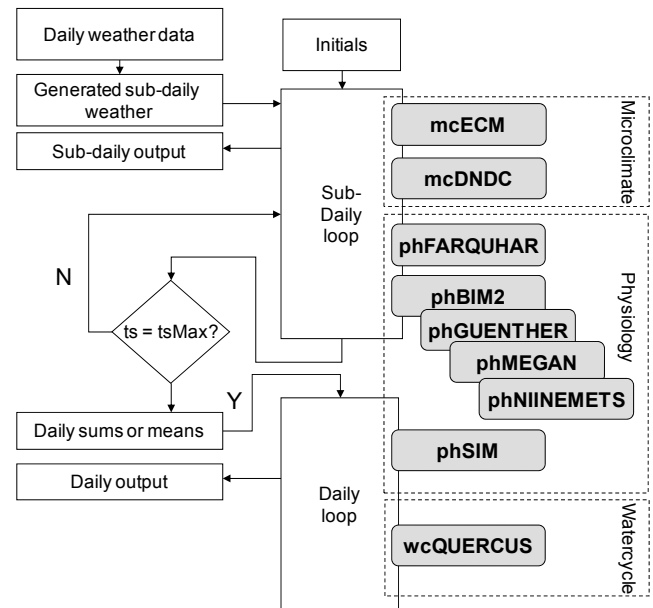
Daily weather data

Generated sub-daily weather

Sub-daily output

Initials

Sub-Daily loop

N

ts = tsMax?

Y

Daily sums or means

Daily output

Daily loop

mcECM

mcDNDC

Microclimate

phFARQUHAR

phBIM2

phGUENTHER

phMEGAN

phNIINEMETS

phSIM

Physiology

wcQUERCUS

Watercycle